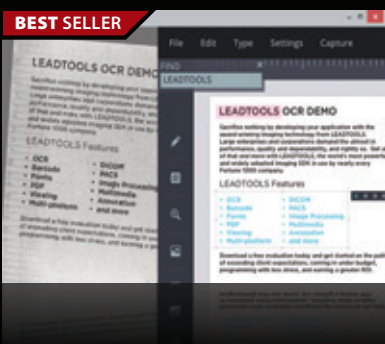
BEST SELLER

File Edit Type Settings Capture

FIND
LEADTOOLS

LEADTOOLS OCR DEMO

Sacrifice nothing by developing your application with the award-winning imaging technology from LEADTOOLS. Large enterprises and corporations demand the utmost in performance, quality and dependability, and rightly so. Get all of that and more with LEADTOOLS, the world's most powerful and widely adopted imaging SDK in use by nearly every Fortune 1000 company.

LEADTOOLS Features

OCR
Barcode
Forms
PDF
Viewing
Multi-platform

DICOM
PACS
Image Processing
Multimedia
Annotation
and more

Download a free evaluation today and get started on the path of exceeding client expectations, coming in under budget, programming with less stress, and earning a greater ROI.

LEADTOOLS OCR DEMO

Sacrifice nothing by developing your application with the award-winning imaging technology from LEADTOOLS. Large enterprises and corporations demand the utmost in performance, quality and dependability, and rightly so. Get all of that and more with LEADTOOLS, the world's most powerful and widely adopted imaging SDK in use by nearly every Fortune 1000 company.

LEADTOOLS Features

OCR
Barcode
Forms
PDF
Viewing
Multi-platform

DICOM
PACS
Image Processing
Multimedia
Annotation
and more

Download a free evaluation today and get started on the path of exceeding client expectations, coming in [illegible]

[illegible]